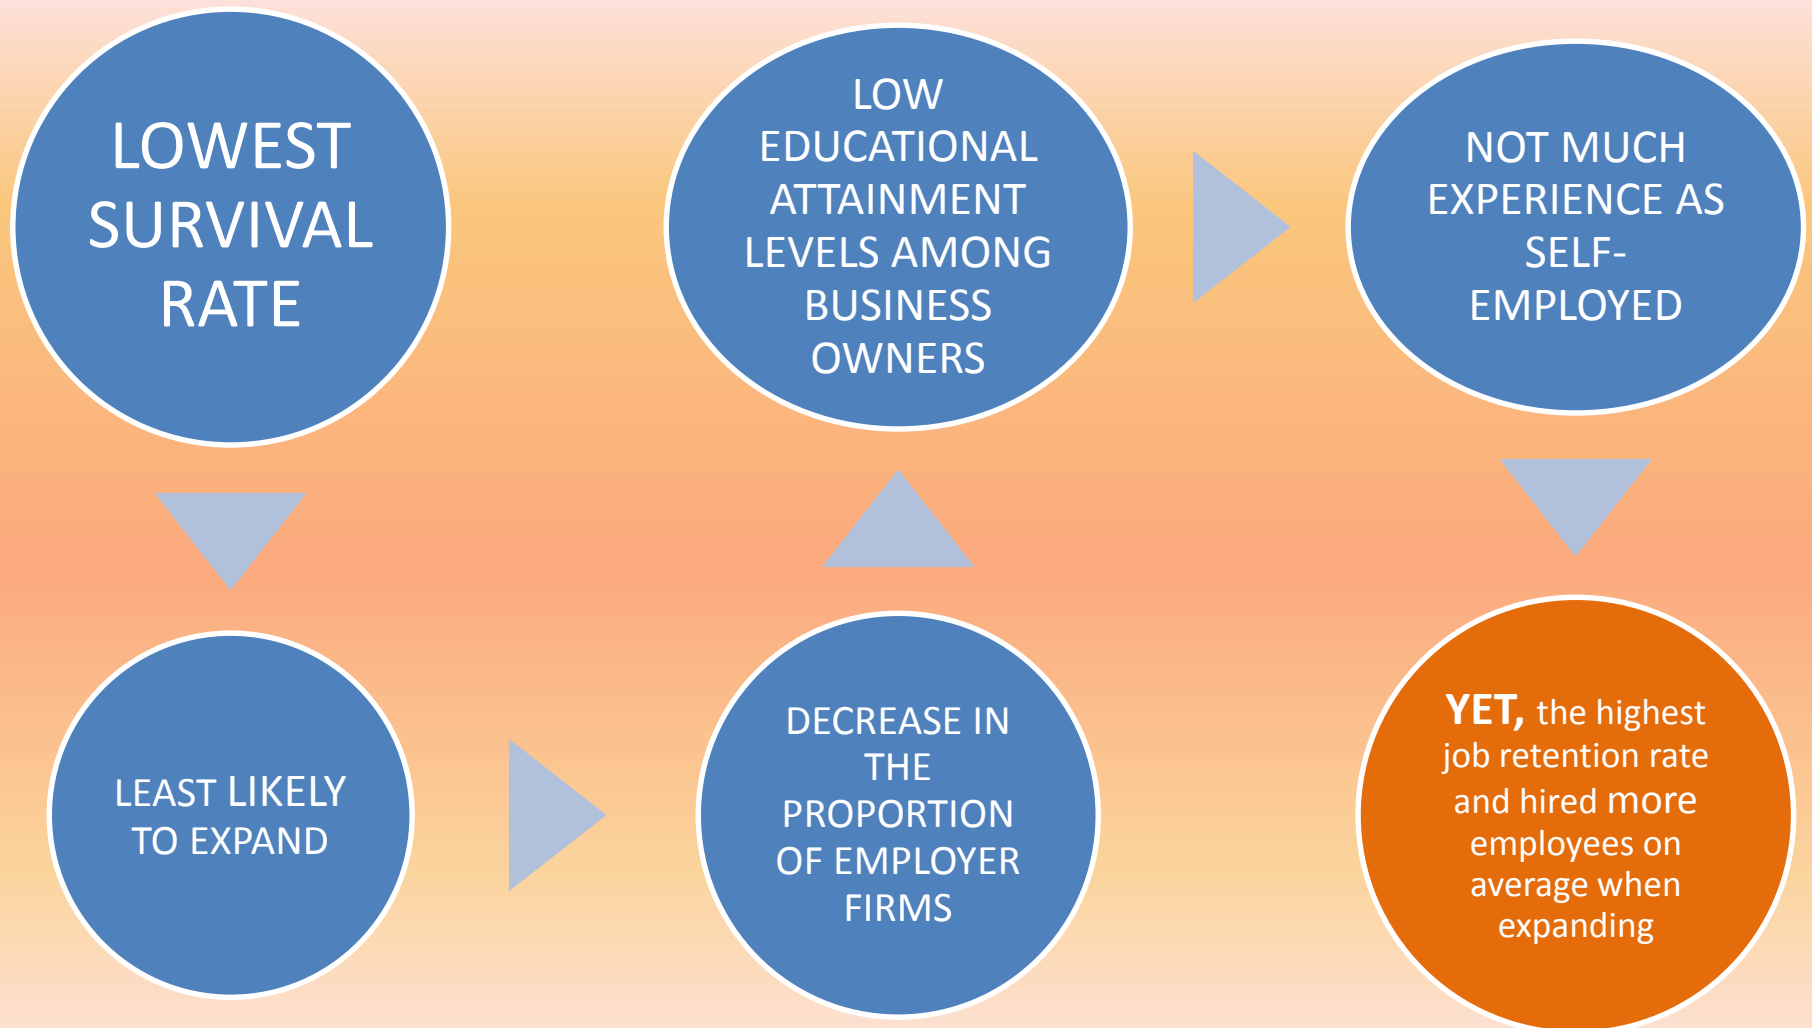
LOWEST SURVIVAL RATE

LEAST LIKELY TO EXPAND

DECREASE IN THE PROPORTION OF EMPLOYER FIRMS

LOW EDUCATIONAL ATTAINMENT LEVELS AMONG BUSINESS OWNERS

NOT MUCH EXPERIENCE AS SELF-EMPLOYED

YET, the highest job retention rate and hired more employees on average when expanding